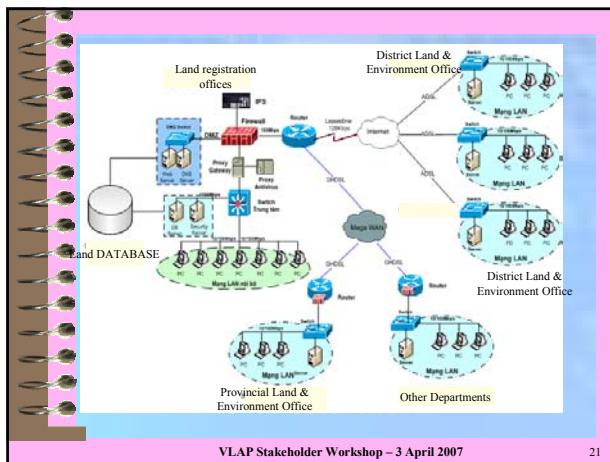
Land registration offices

District Land & Environment Office

IPS

Firewall

DMZ

Router

Leaseline 128Kbps

Internet

ADSL

Mạng LAN

Proxy Gateway

Proxy Antivirus

Switch Trung tâm

Land DATABASE

Mạng LAN nội bộ

Mega WAN

G.SHDSL

Router

District Land & Environment Office

Provincial Land & Environment Office

Other Departments

VLAP Stakeholder Workshop – 3 April 2007

21